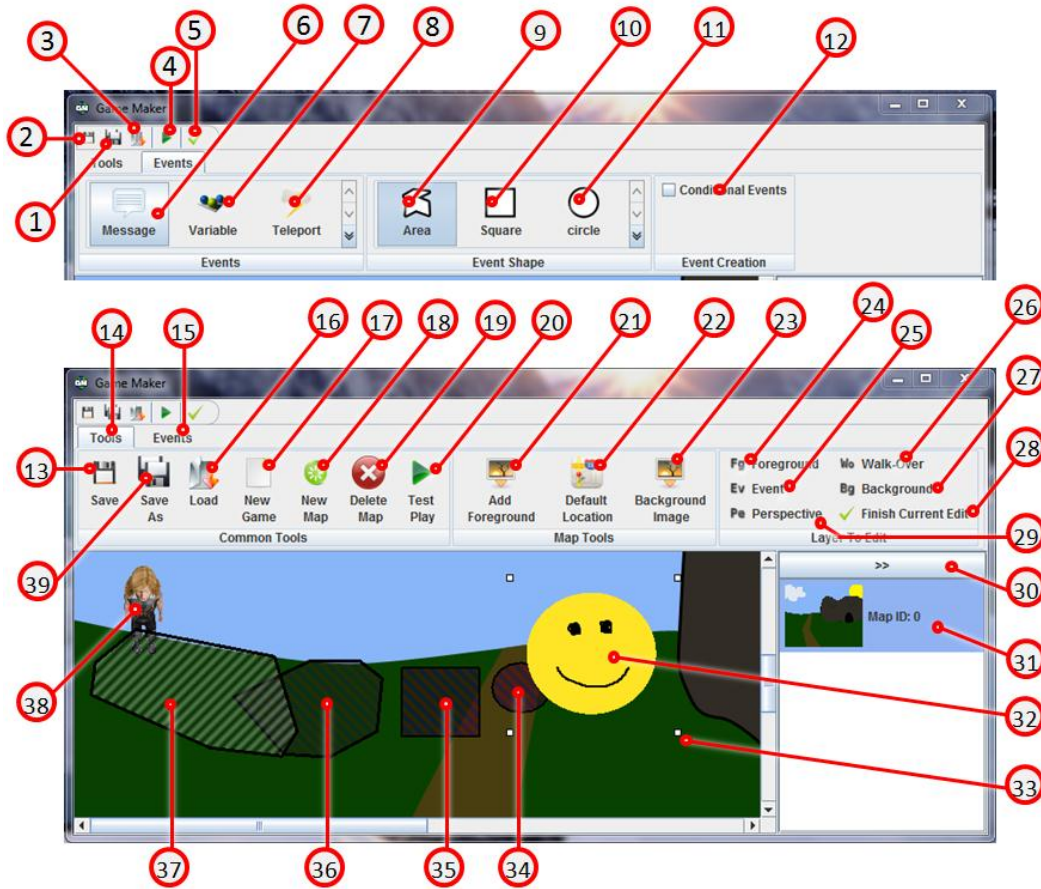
3
4
5
6
7
8
9
10
11
12
2
1
Game Maker
Tools
Events
Message
Variable
Teleport
Area
Square
circle
Conditional Events
Events
Event Shape
Event Creation

14
15
16
17
18
19
20
21
22
23
24
25
26
27
28
Game Maker
Tools
Events
13
Save
Save As
Load
New Game
New Map
Delete Map
Test Play
Add Foreground
Default Location
Background Image
Fg Foreground
Ev Event
Pe Perspective
Wo Walk-Over
Bg Background
Finish Current Edit
Common Tools
Map Tools
Layer To Edit
29
39
>>
30
Map ID: 0
31
38
32
33
37
36
35
34